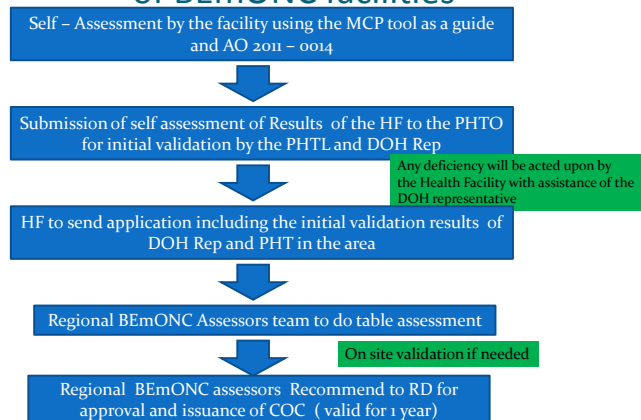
of BEmONC facilities

Self – Assessment by the facility using the MCP tool as a guide and AO 2011 – 0014

Submission of self assessment of Results of the HF to the PHTO for initial validation by the PHTL and DOH Rep

Any deficiency will be acted upon by the Health Facility with assistance of the DOH representative

HF to send application including the initial validation results of DOH Rep and PHT in the area

Regional BEmONC Assessors team to do table assessment

On site validation if needed

Regional BEmONC assessors Recommend to RD for approval and issuance of COC ( valid for 1 year)